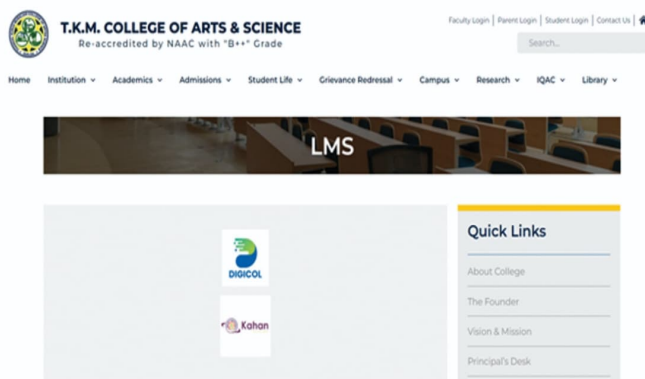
T.K.M. COLLEGE OF ARTS & SCIENCE
Re-accredited by NAAC with "B++" Grade

Faculty Login | Parent Login | Student Login | Contact Us

Search...

Home Institution Academics Admissions Student Life Grievance Redressal Campus Research IQAC Library

LMS

DIGICOL

Kahan

Quick Links

About College

The Founder

Vision & Mission

Principal's Desk